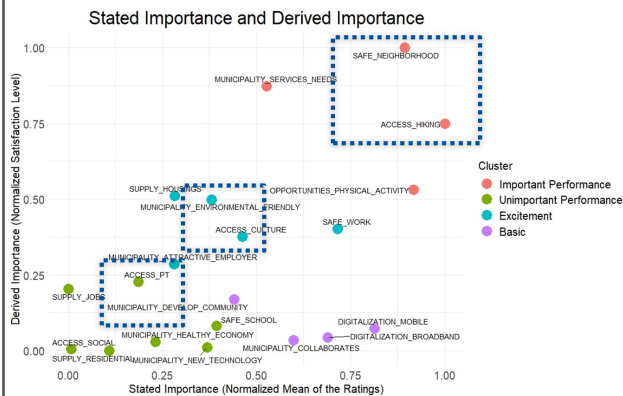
Stated Importance and Derived Importance

Derived Importance (Normalized Satisfaction Level)

1.00
0.75
0.50
0.25
0.00

SAFE_NEIGHBORHOOD
MUNICIPALITY_SERVICES_NEEDS
ACCESS_HIKING
SUPPLY_HOUSINGS
OPPORTUNITIES_PHYSICAL_ACTIVITY
MUNICIPALITY_ENVIRONMENTAL_FRIENDLY
SAFE_WORK
ACCESS_CULTURE
MUNICIPALITY_ATTRACTIVE_EMPLOYER
ACCESS_PT
SUPPLY_JOBS
MUNICIPALITY_DEVELOP_COMMUNITY
SAFE_SCHOOL
DIGITALIZATION_MOBILE
MUNICIPALITY_HEALTHY_ECONOMY
DIGITALIZATION_BROADBAND
ACCESS_SOCIAL
MUNICIPALITY_COLLABORATES
SUPPLY_RESIDENTIAL
MUNICIPALITY_NEW_TECHNOLOGY

0.00
0.25
0.50
0.75
1.00

Stated Importance (Normalized Mean of the Ratings)

Cluster
Important Performance
Unimportant Performance
Excitement
Basic